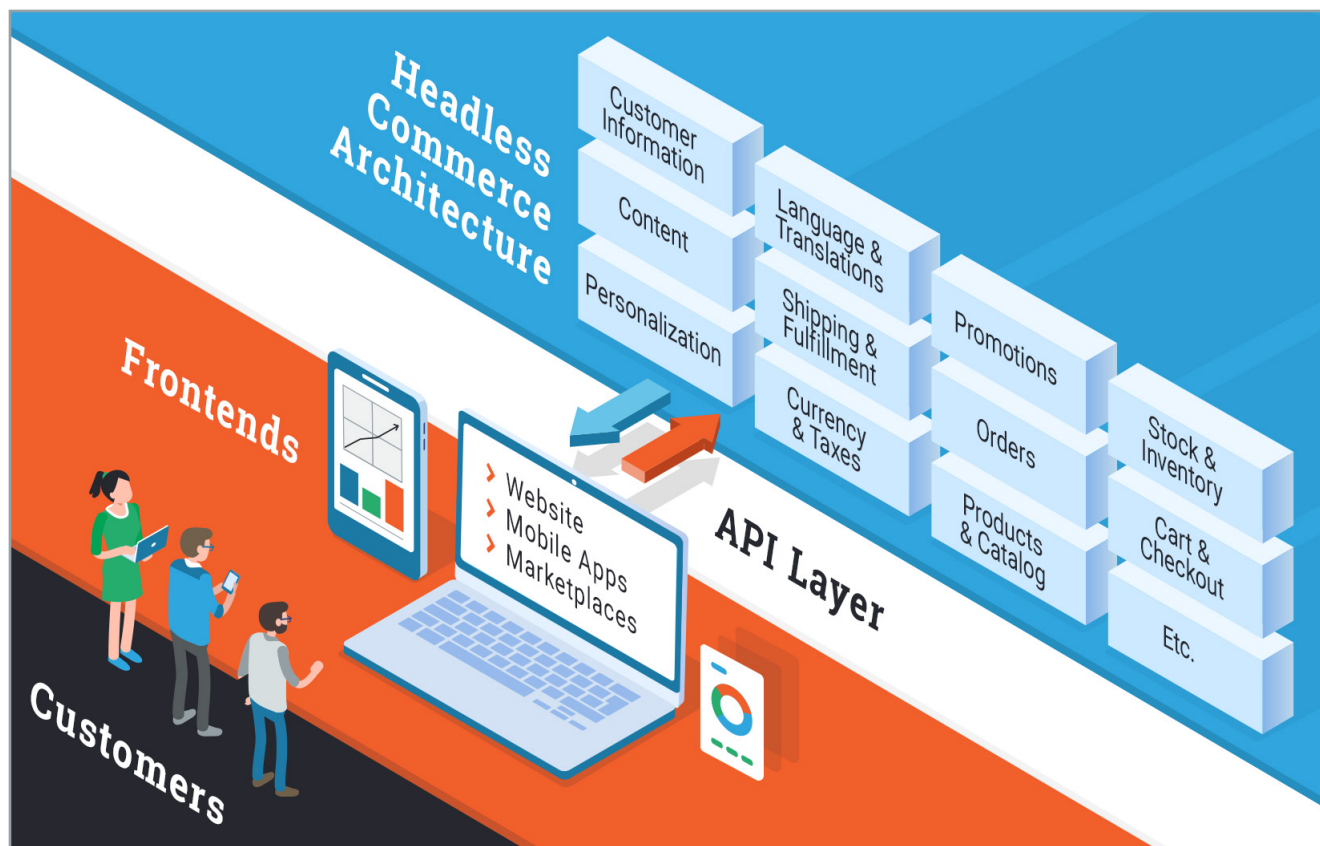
Headless Commerce Architecture

Customer Information

Content

Personalization

Language & Translations

Shipping & Fulfillment

Currency & Taxes

Promotions

Orders

Products & Catalog

Stock & Inventory

Cart & Checkout

Etc.

Frontends

> Website
> Mobile Apps
> Marketplaces

API Layer

Customers